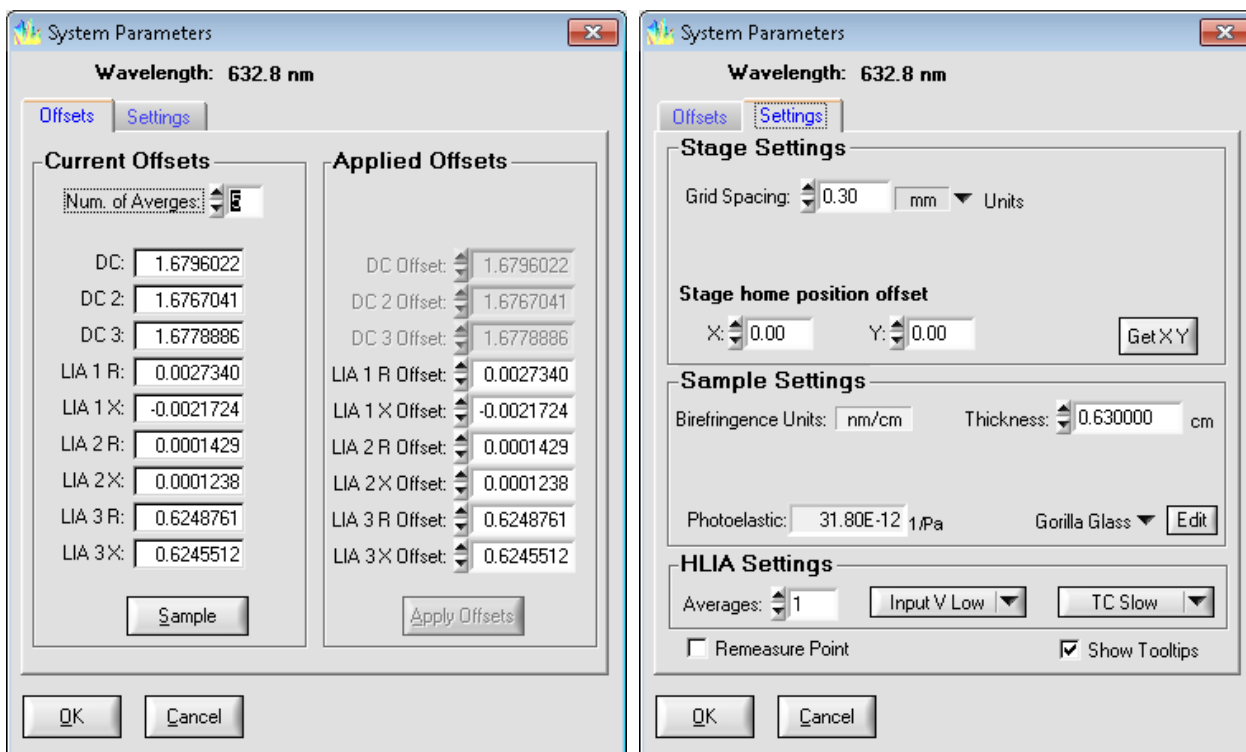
System Parameters

Wavelength: 632.8 nm

Offsets Settings

Current Offsets

Num. of Averges: 5

DC: 1.6796022
DC 2: 1.6767041
DC 3: 1.6778886
LIA 1 R: 0.0027340
LIA 1 X: -0.0021724
LIA 2 R: 0.0001429
LIA 2 X: 0.0001238
LIA 3 R: 0.6248761
LIA 3 X: 0.6245512

Sample

Applied Offsets

DC Offset: 1.6796022
DC 2 Offset: 1.6767041
DC 3 Offset: 1.6778886
LIA 1 R Offset: 0.0027340
LIA 1 X Offset: -0.0021724
LIA 2 R Offset: 0.0001429
LIA 2 X Offset: 0.0001238
LIA 3 R Offset: 0.6248761
LIA 3 X Offset: 0.6245512

Apply Offsets

OK Cancel

System Parameters

Wavelength: 632.8 nm

Offsets Settings

Stage Settings

Grid Spacing: 0.30 mm Units

Stage home position offset

X: 0.00 Y: 0.00 Get X Y

Sample Settings

Birefringence Units: nm/cm Thickness: 0.630000 cm

Photoelastic: 31.80E-12 1/Pa Gorilla Glass Edit

HLIA Settings

Averages: 1 Input V Low TC Slow

Remeasure Point Show Tooltips

OK Cancel